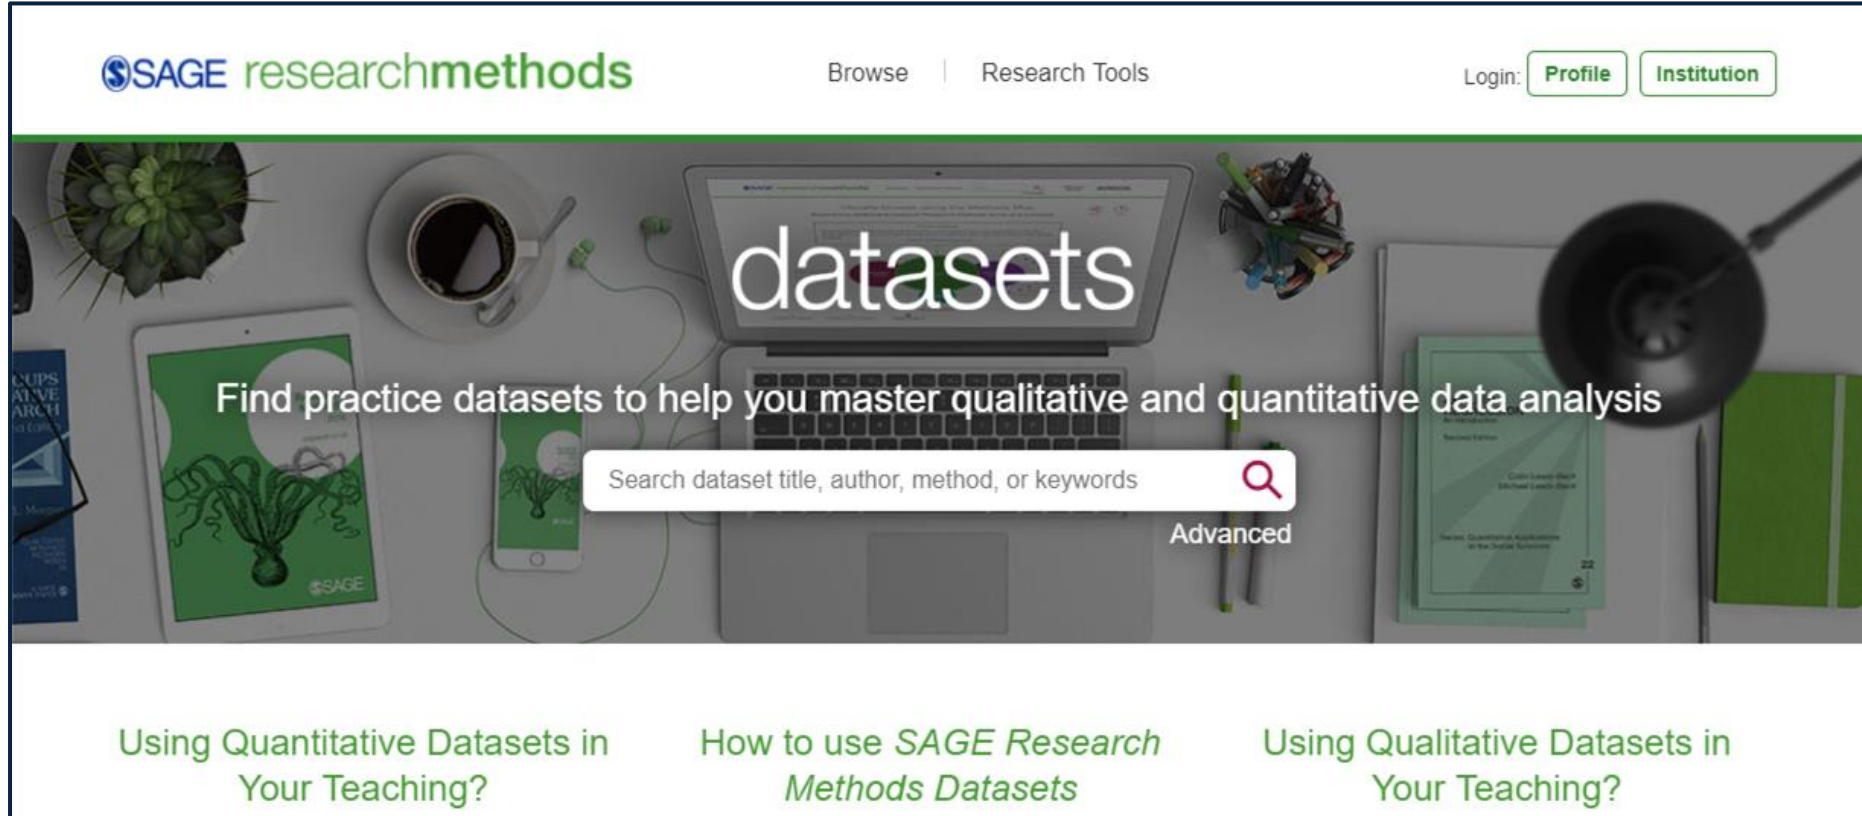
SAGE researchmethods

Browse | Research Tools

Login: Profile Institution

datasets

Find practice datasets to help you master qualitative and quantitative data analysis

Search dataset title, author, method, or keywords

Advanced

Using Quantitative Datasets in Your Teaching?

How to use *SAGE Research Methods Datasets*

Using Qualitative Datasets in Your Teaching?